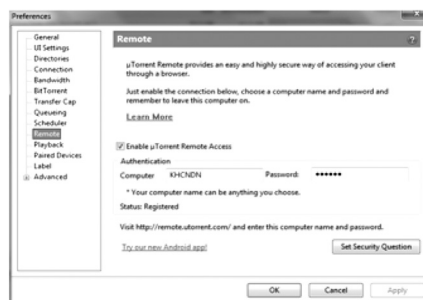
Preferences

General
UI Settings
Directories
Connection
Bandwidth
BitTorrent
Transfer Cap
Queueing
Scheduler
Remote
Playback
Paired Devices
Label
Advanced

Remote

?

µTorrent Remote provides an easy and highly secure way of accessing your client through a browser.

Just enable the connection below, choose a computer name and password and remember to leave this computer on.

Learn More

Enable µTorrent Remote Access

Authentication

Computer KHCNDN Password: ••••••

* Your computer name can be anything you choose.

Status: Registered

Visit http://remote.utorrent.com/ and enter this computer name and password.

Try our new Android app!

Set Security Question

OK Cancel Apply